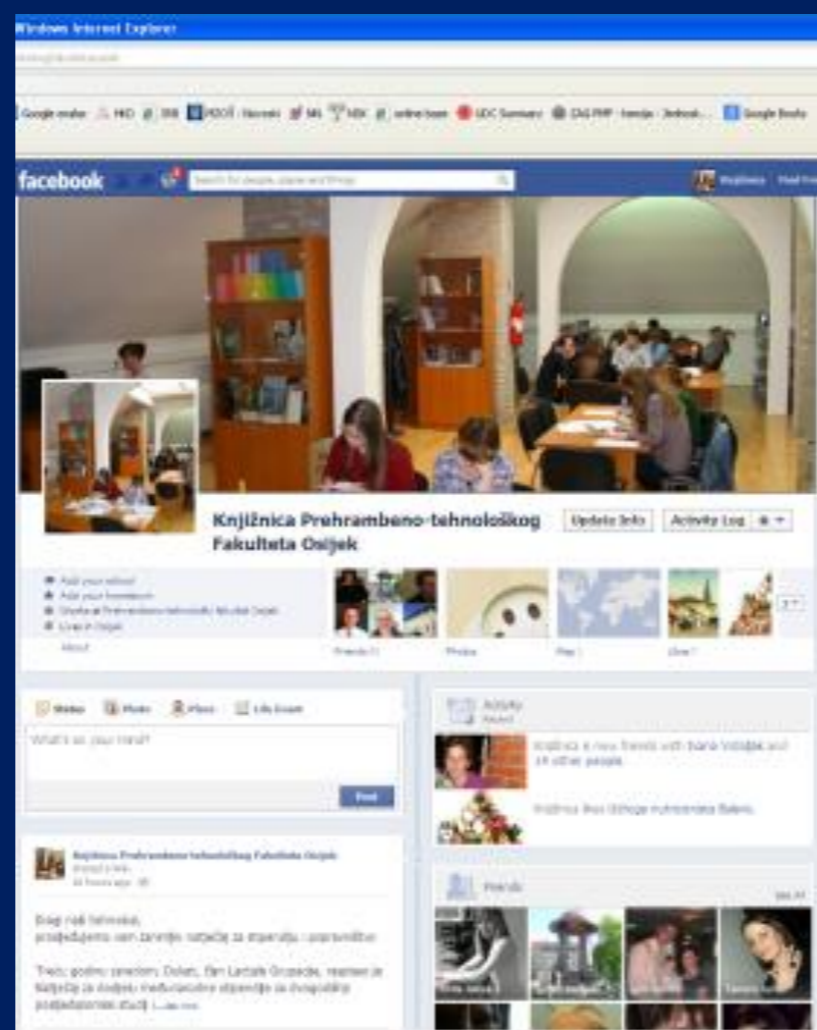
Windows Internet Explorer

Google  HKD  SRB  MSOŠ - Novosti  ML  NSK  online  UDC Summary  CNS PMF  Google Books

facebook

Search for people, places and things

Knjižnica Prehrambeno-tehnološkog Fakulteta Osijek

Update Info  Activity Log

Add your school
Add your hometown
Studied at Prehrambeno-tehnološki fakultet Osijek
Lives in Osijek
About

Friends
Photos
Map
Likes

Status  Photo  Place  Life Event

What's on your mind?

Post

Knjižnica Prehrambeno-tehnološkog Fakulteta Osijek

Dragi naši tehnolozi,
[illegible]

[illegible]

Activity

Knjižnica is now friends with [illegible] and 19 other people.

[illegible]

Friends